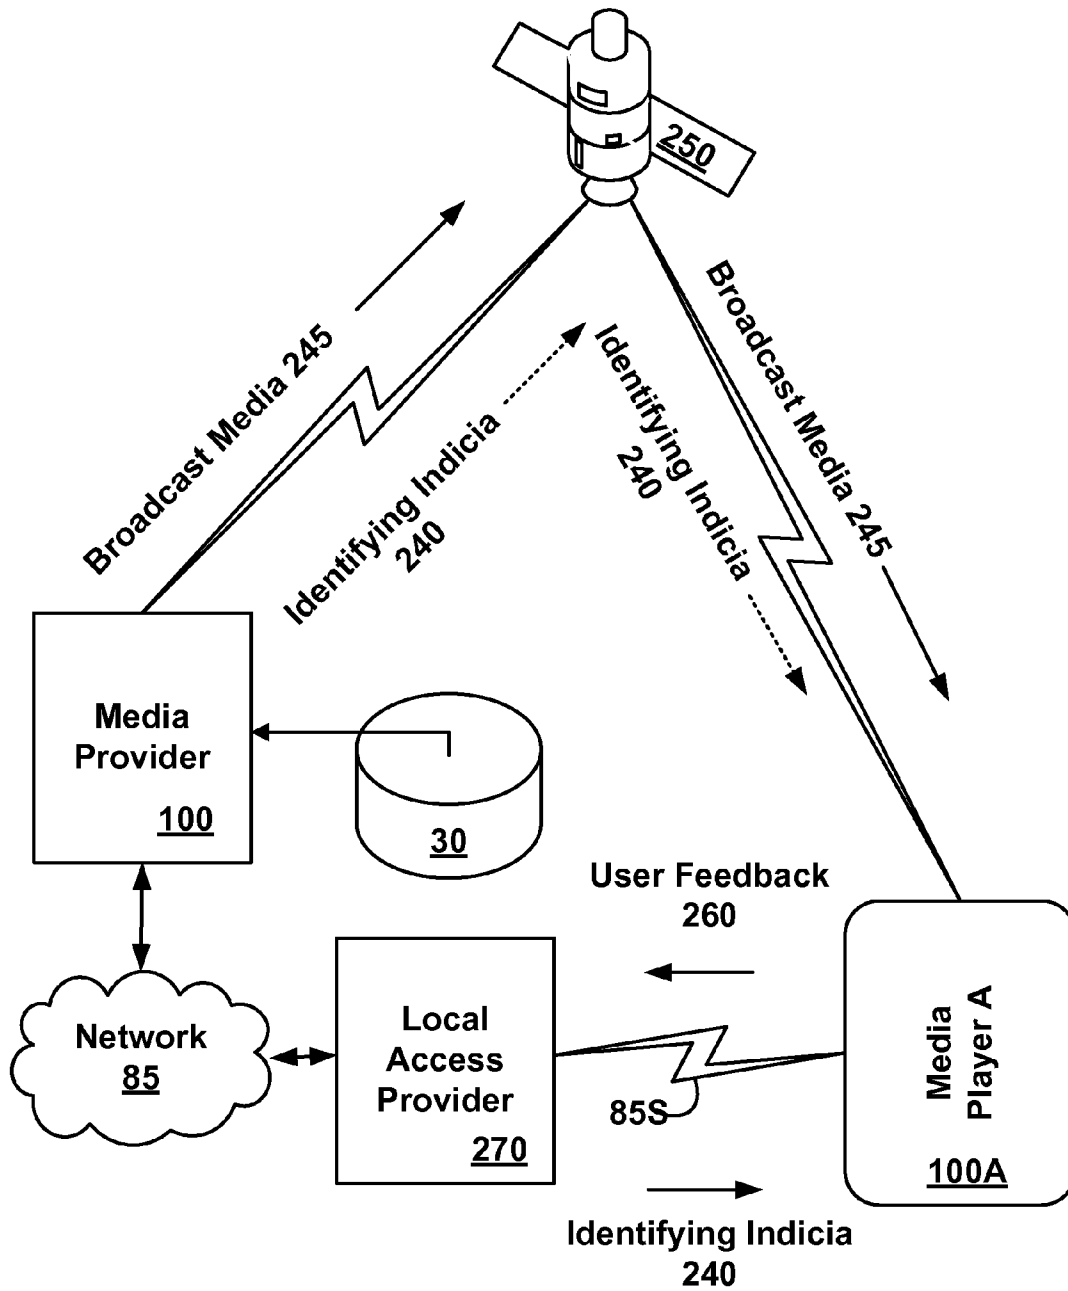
250

Broadcast Media 245

Identifying Indicia 240

Identifying Indicia 240

Broadcast Media 245

Media Provider
100

30

User Feedback 260

Network 85

Local Access Provider
270

85S

Media Player A
100A

Identifying Indicia 240